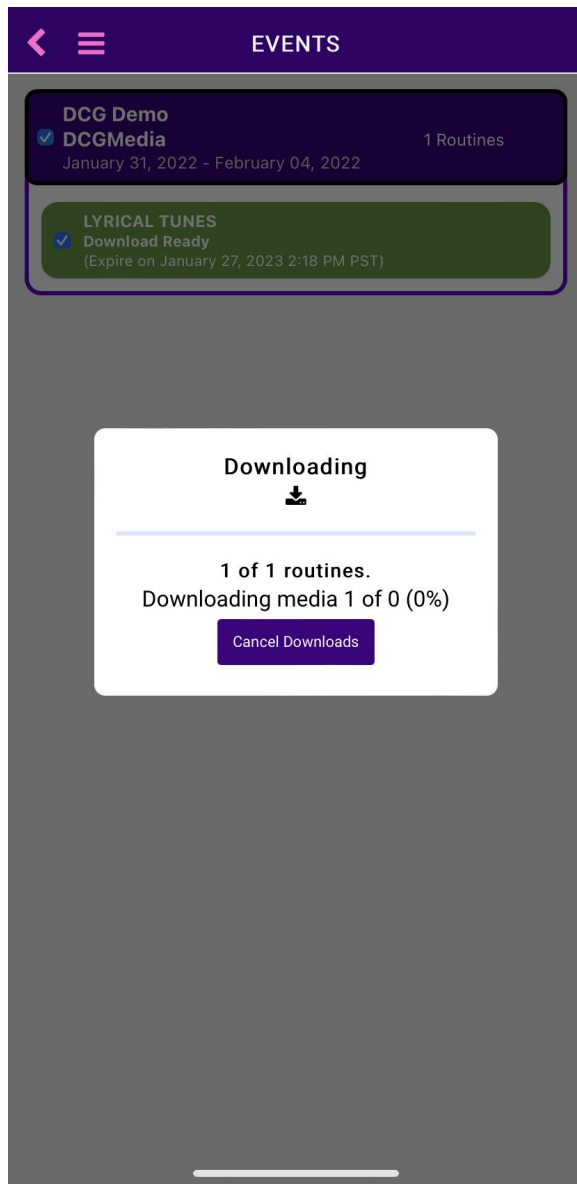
EVENTS

DCG Demo
DCGMedia
January 31, 2022 - February 04, 2022
1 Routines

LYRICAL TUNES
Download Ready
(Expire on January 27, 2023 2:18 PM PST)

Downloading

1 of 1 routines.
Downloading media 1 of 0 (0%)
Cancel Downloads